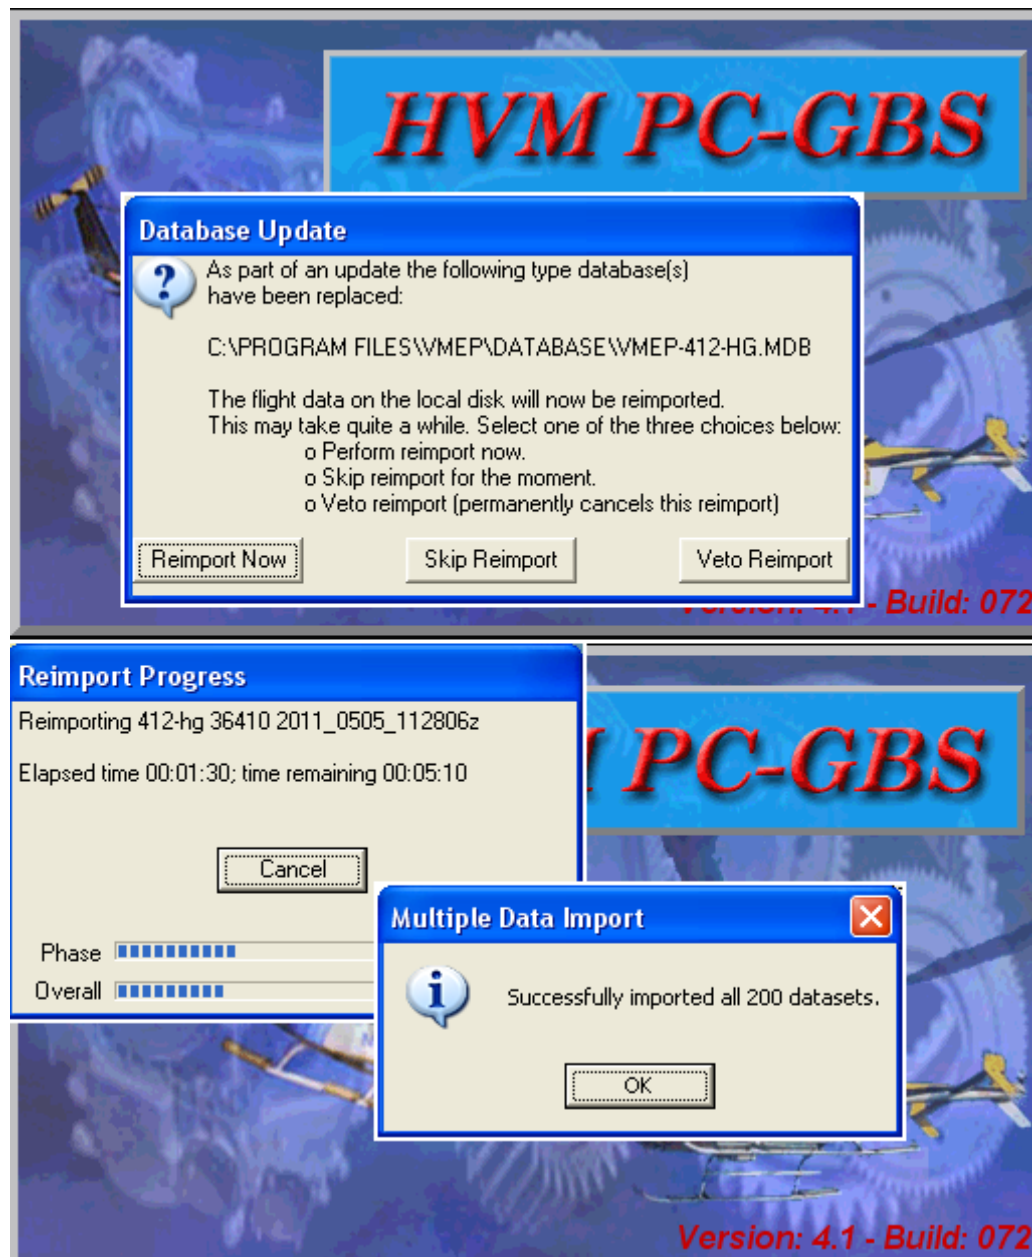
HVM PC-GBS

Database Update

As part of an update the following type database(s) have been replaced:

C:\PROGRAM FILES\VMEP\DATABASE\VMEP-412-HG.MDB

The flight data on the local disk will now be reimported.
This may take quite a while. Select one of the three choices below:
o Perform reimport now.
o Skip reimport for the moment.
o Veto reimport (permanently cancels this reimport)

Reimport Now
Skip Reimport
Veto Reimport

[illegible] 4.1 - Build: 072

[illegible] PC-GBS

Reimport Progress

Reimporting 412-hg 36410 2011_0505_112806z

Elapsed time 00:01:30; time remaining 00:05:10

Cancel

Phase

Overall

Multiple Data Import

Successfully imported all 200 datasets.

OK

Version: 4.1 - Build: 072